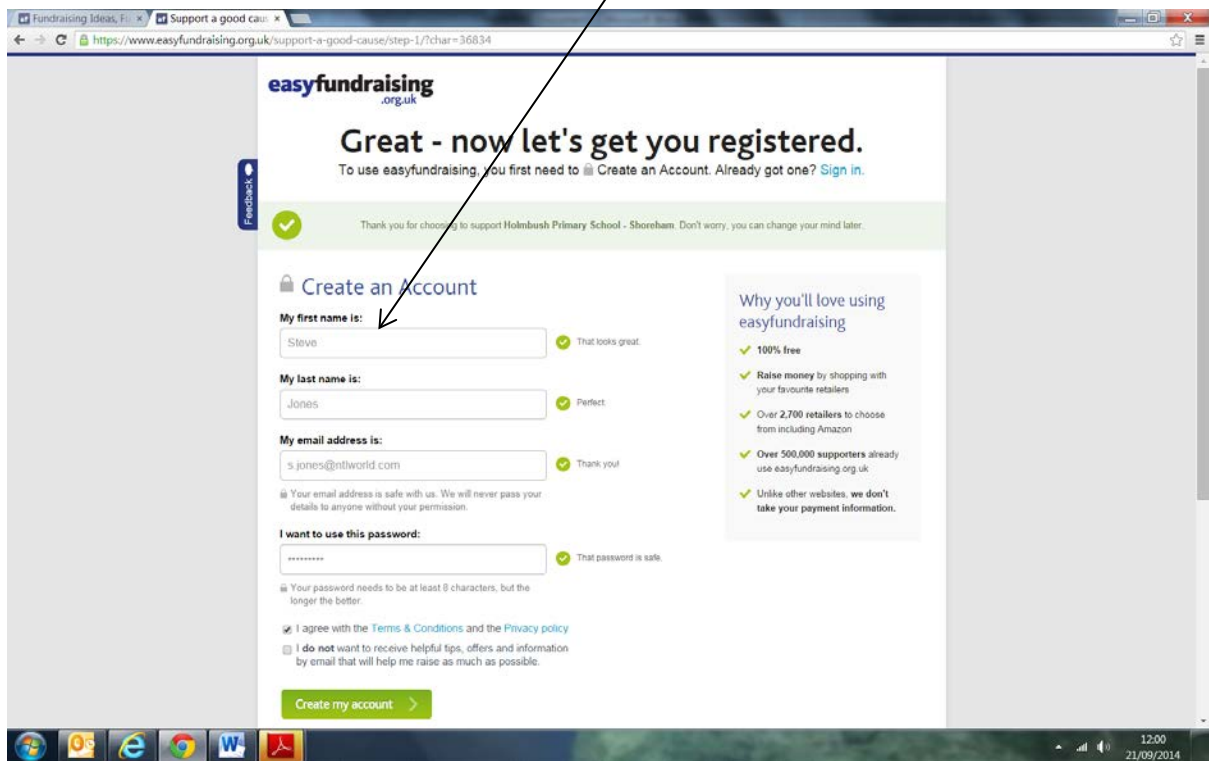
Fundraising Ideas, F ×
Support a good caus ×
https://www.easyfundraising.org.uk/support-a-good-cause/step-1/?char=36834

easyfundraising
.org.uk

Great - now let's get you registered.
To use easyfundraising, you first need to Create an Account. Already got one? Sign in.

Feedback

Thank you for choosing to support Holmbush Primary School - Shoreham. Don't worry, you can change your mind later.

Create an Account

My first name is:
Steve
That looks great.

My last name is:
Jones
Perfect.

My email address is:
s.jones@ntlworld.com
Thank you!
Your email address is safe with us. We will never pass your details to anyone without your permission.

I want to use this password:
•••••••••
That password is safe.
Your password needs to be at least 8 characters, but the longer the better.

I agree with the Terms & Conditions and the Privacy policy

I do not want to receive helpful tips, offers and information by email that will help me raise as much as possible.

Create my account

Why you'll love using easyfundraising
100% free
Raise money by shopping with your favourite retailers
Over 2,700 retailers to choose from including Amazon
Over 500,000 supporters already use easyfundraising.org.uk
Unlike other websites, we don't take your payment information.

12:00
21/09/2014